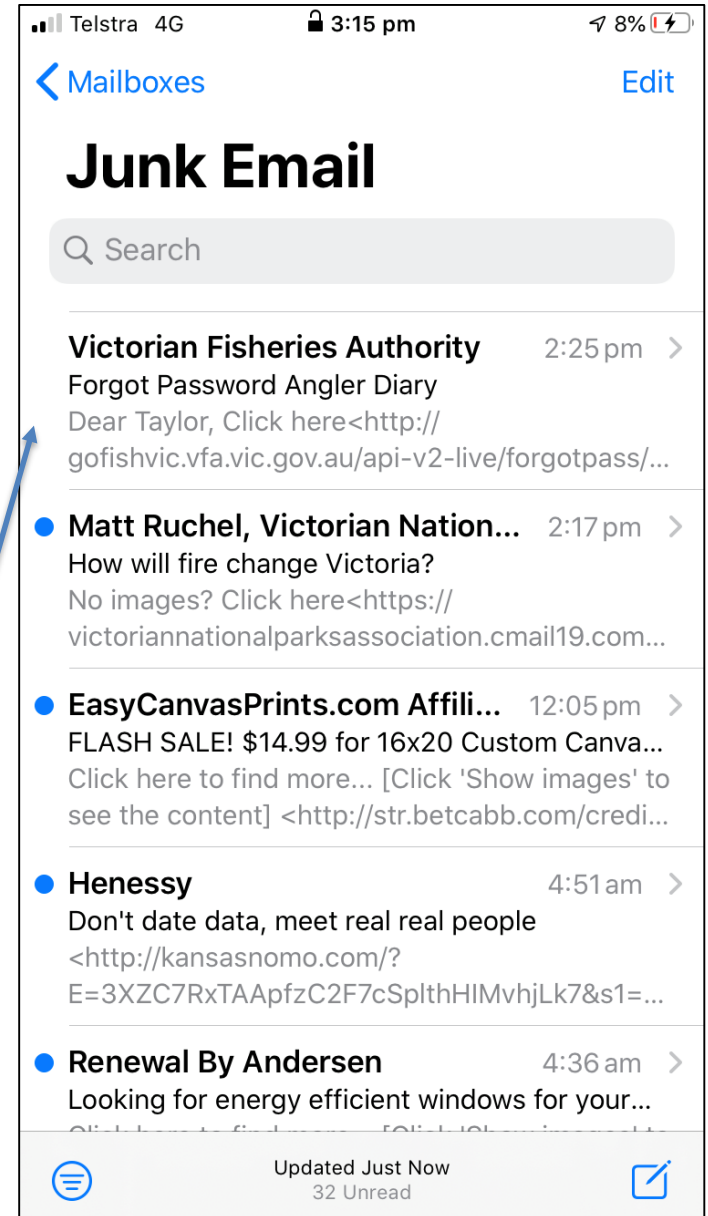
Telstra 4G 3:15 pm 8%

Mailboxes Edit

Junk Email

Search

Victorian Fisheries Authority 2:25 pm
Forgot Password Angler Diary
Dear Taylor, Click here<http://gofishvic.vfa.vic.gov.au/api-v2-live/forgotpass/...

Matt Ruchel, Victorian Nation... 2:17 pm
How will fire change Victoria?
No images? Click here<https://victoriannationalparksassociation.cmail19.com...

EasyCanvasPrints.com Affili... 12:05 pm
FLASH SALE! $14.99 for 16x20 Custom Canva...
Click here to find more... [Click 'Show images' to see the content] <http://str.betcabb.com/credi...

Henessy 4:51 am
Don't date data, meet real real people
<http://kansasnomo.com/?E=3XZC7RxTAApfzC2F7cSplthHIMvhjLk7&s1=...

Renewal By Andersen 4:36 am
Looking for energy efficient windows for your...
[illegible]

Updated Just Now
32 Unread